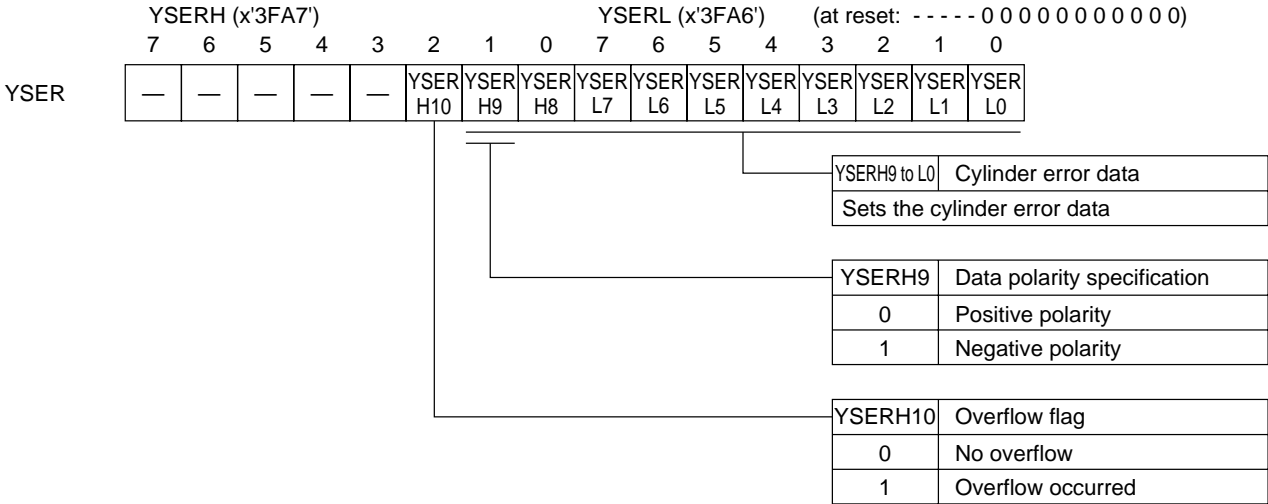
YSERH (x'3FA7') YSERL (x'3FA6') (at reset: - - - - - 0 0 0 0 0 0 0 0 0 0 0)

| | 7 | 6 | 5 | 4 | 3 | 2 | 1 | 0 | 7 | 6 | 5 | 4 | 3 | 2 | 1 | 0 |
|---|---|---|---|---|---|---|---|---|---|---|---|---|---|---|---|---|
| YSER | — | — | — | — | — | YSER H10 | YSER H9 | YSER H8 | YSER L7 | YSER L6 | YSER L5 | YSER L4 | YSER L3 | YSER L2 | YSER L1 | YSER L0 |

| YSERH9 to L0 | Cylinder error data |
|---|---|
| Sets the cylinder error data | |

| YSERH9 | Data polarity specification |
|---|---|
| 0 | Positive polarity |
| 1 | Negative polarity |

| YSERH10 | Overflow flag |
|---|---|
| 0 | No overflow |
| 1 | Overflow occurred |